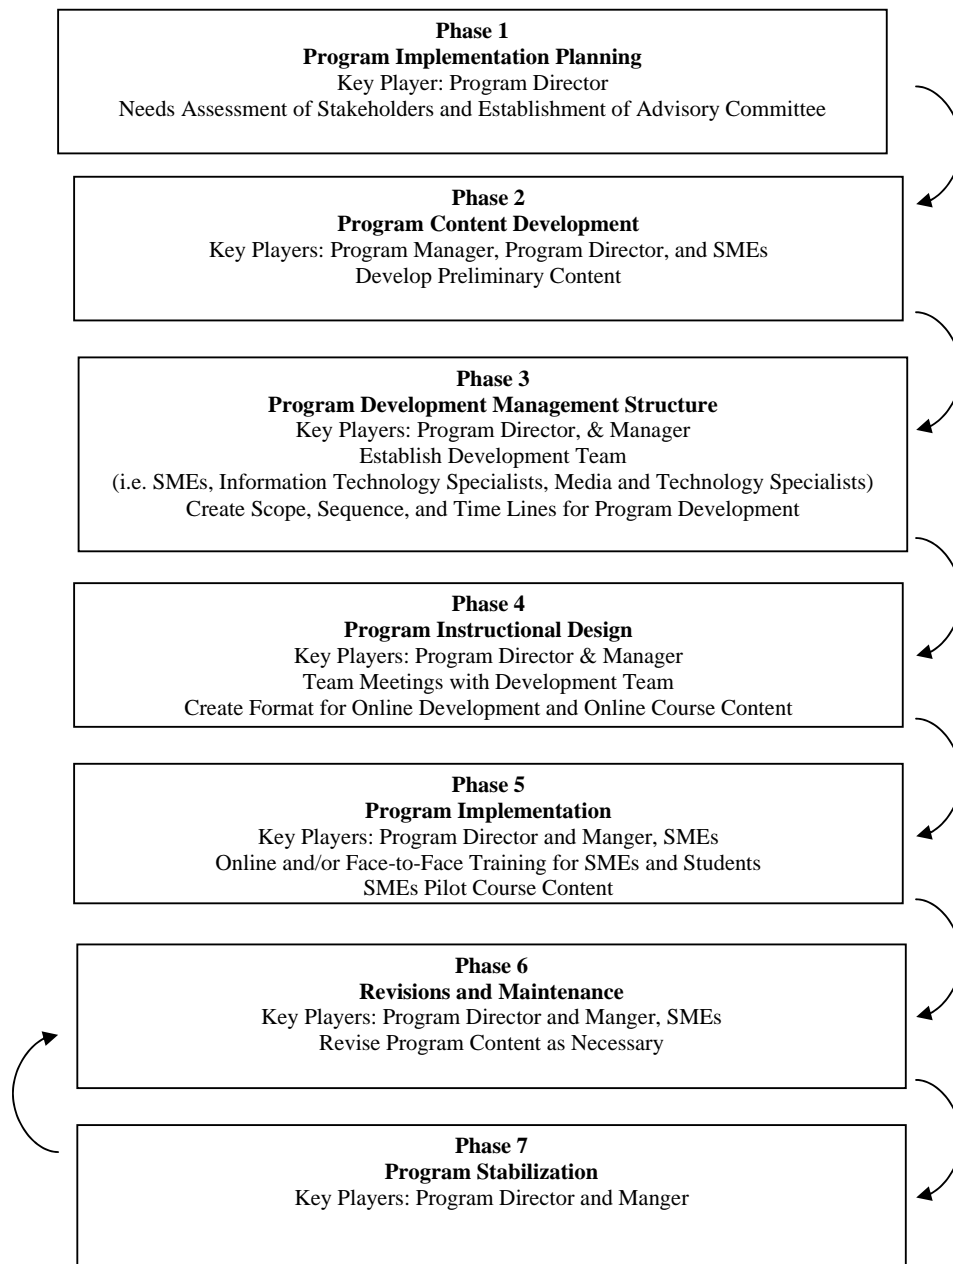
**Phase 1**
**Program Implementation Planning**
Key Player: Program Director
Needs Assessment of Stakeholders and Establishment of Advisory Committee

**Phase 2**
**Program Content Development**
Key Players: Program Manager, Program Director, and SMEs
Develop Preliminary Content

**Phase 3**
**Program Development Management Structure**
Key Players: Program Director, & Manager
Establish Development Team
(i.e. SMEs, Information Technology Specialists, Media and Technology Specialists)
Create Scope, Sequence, and Time Lines for Program Development

**Phase 4**
**Program Instructional Design**
Key Players: Program Director & Manager
Team Meetings with Development Team
Create Format for Online Development and Online Course Content

**Phase 5**
**Program Implementation**
Key Players: Program Director and Manger, SMEs
Online and/or Face-to-Face Training for SMEs and Students
SMEs Pilot Course Content

**Phase 6**
**Revisions and Maintenance**
Key Players: Program Director and Manger, SMEs
Revise Program Content as Necessary

**Phase 7**
**Program Stabilization**
Key Players: Program Director and Manger